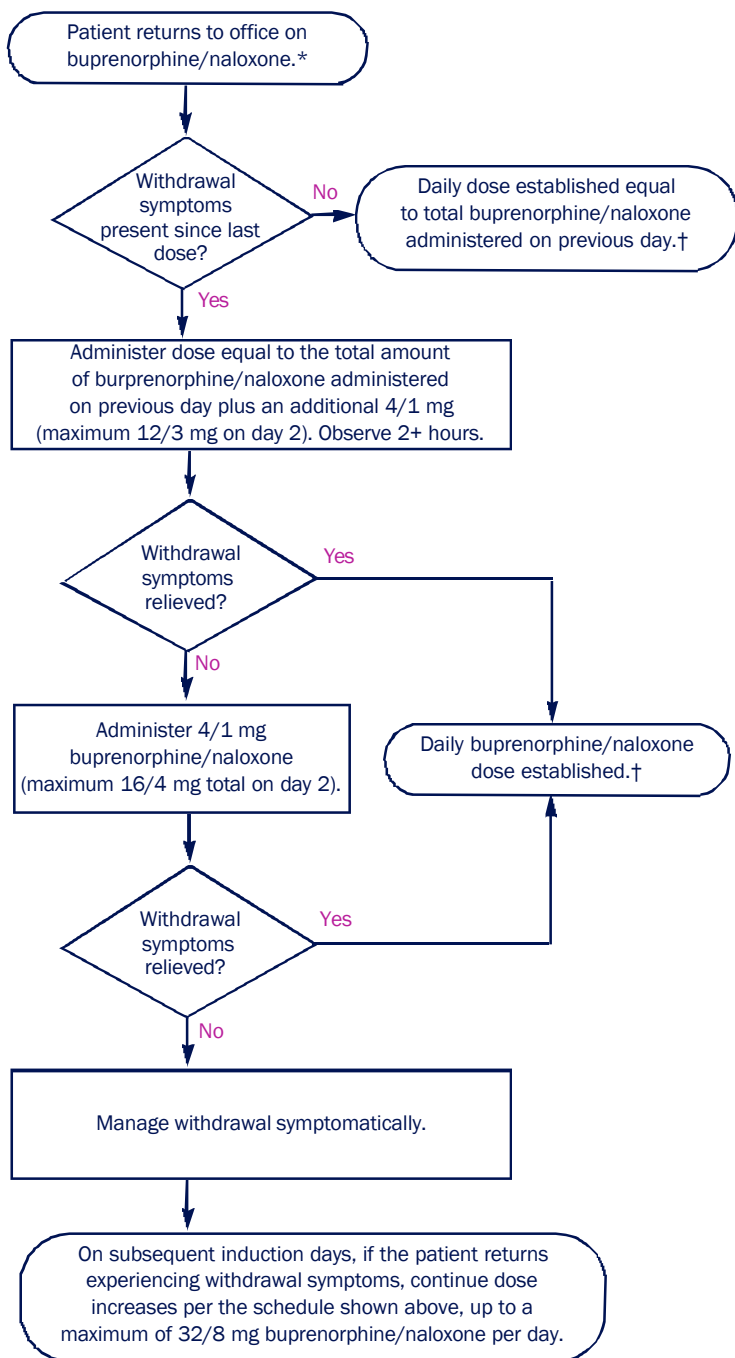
Patient returns to office on buprenorphine/naloxone.*

Withdrawal symptoms present since last dose?

No

Daily dose established equal to total buprenorphine/naloxone administered on previous day.†

Yes

Administer dose equal to the total amount of burprenorphine/naloxone administered on previous day plus an additional 4/1 mg (maximum 12/3 mg on day 2). Observe 2+ hours.

Withdrawal symptoms relieved?

Yes

No

Administer 4/1 mg buprenorphine/naloxone (maximum 16/4 mg total on day 2).

Daily buprenorphine/naloxone dose established.†

Withdrawal symptoms relieved?

Yes

No

Manage withdrawal symptomatically.

On subsequent induction days, if the patient returns experiencing withdrawal symptoms, continue dose increases per the schedule shown above, up to a maximum of 32/8 mg buprenorphine/naloxone per day.